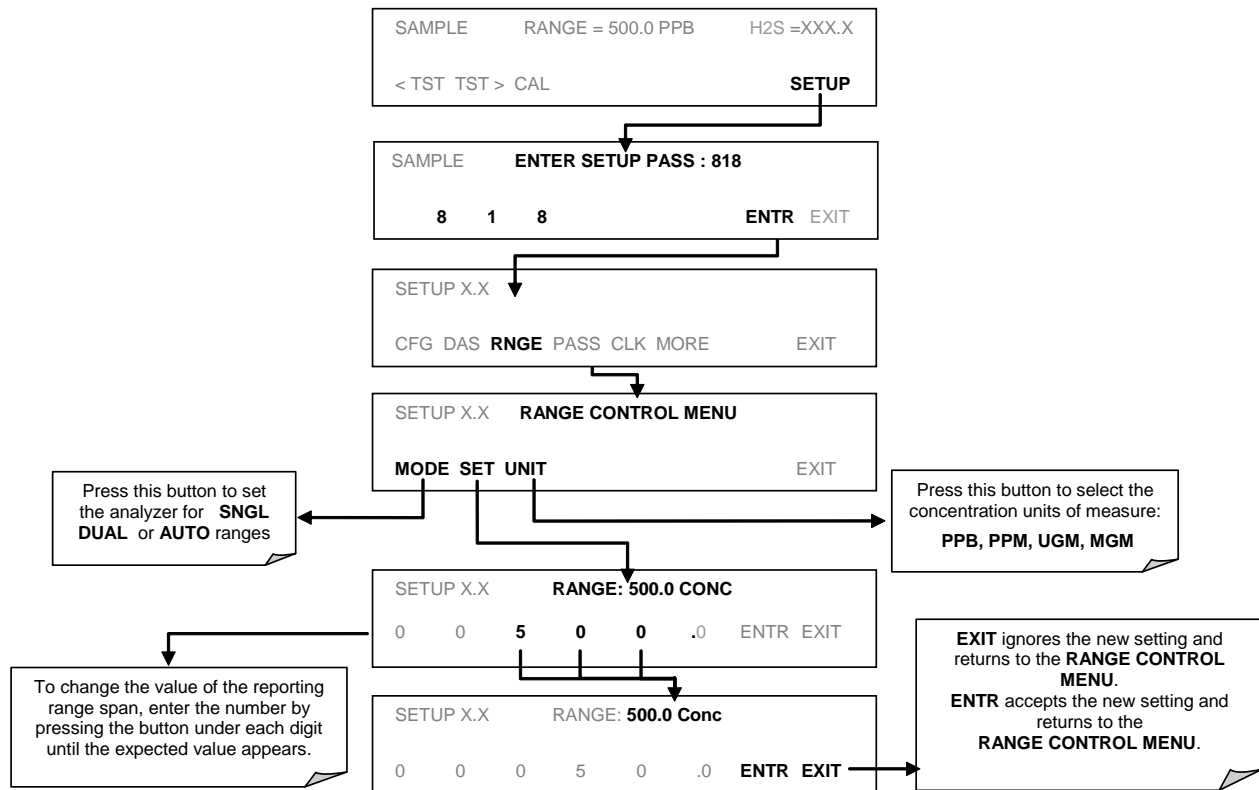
SAMPLE RANGE = 500.0 PPB H2S =XXX.X

< TST TST > CAL **SETUP**

SAMPLE **ENTER SETUP PASS : 818**

**8 1 8** **ENTR** EXIT

SETUP X.X

CFG DAS **RNGE** PASS CLK MORE EXIT

SETUP X.X **RANGE CONTROL MENU**

**MODE SET UNIT** EXIT

Press this button to set the analyzer for **SNGL DUAL** or **AUTO** ranges

Press this button to select the concentration units of measure: **PPB, PPM, UGM, MGM**

SETUP X.X **RANGE: 500.0 CONC**

0 0 **5 0 0 .**0 ENTR EXIT

To change the value of the reporting range span, enter the number by pressing the button under each digit until the expected value appears.

SETUP X.X RANGE: **500.0 Conc**

0 0 0 5 0 .0 **ENTR EXIT**

**EXIT** ignores the new setting and returns to the **RANGE CONTROL MENU**.
**ENTR** accepts the new setting and returns to the **RANGE CONTROL MENU**.